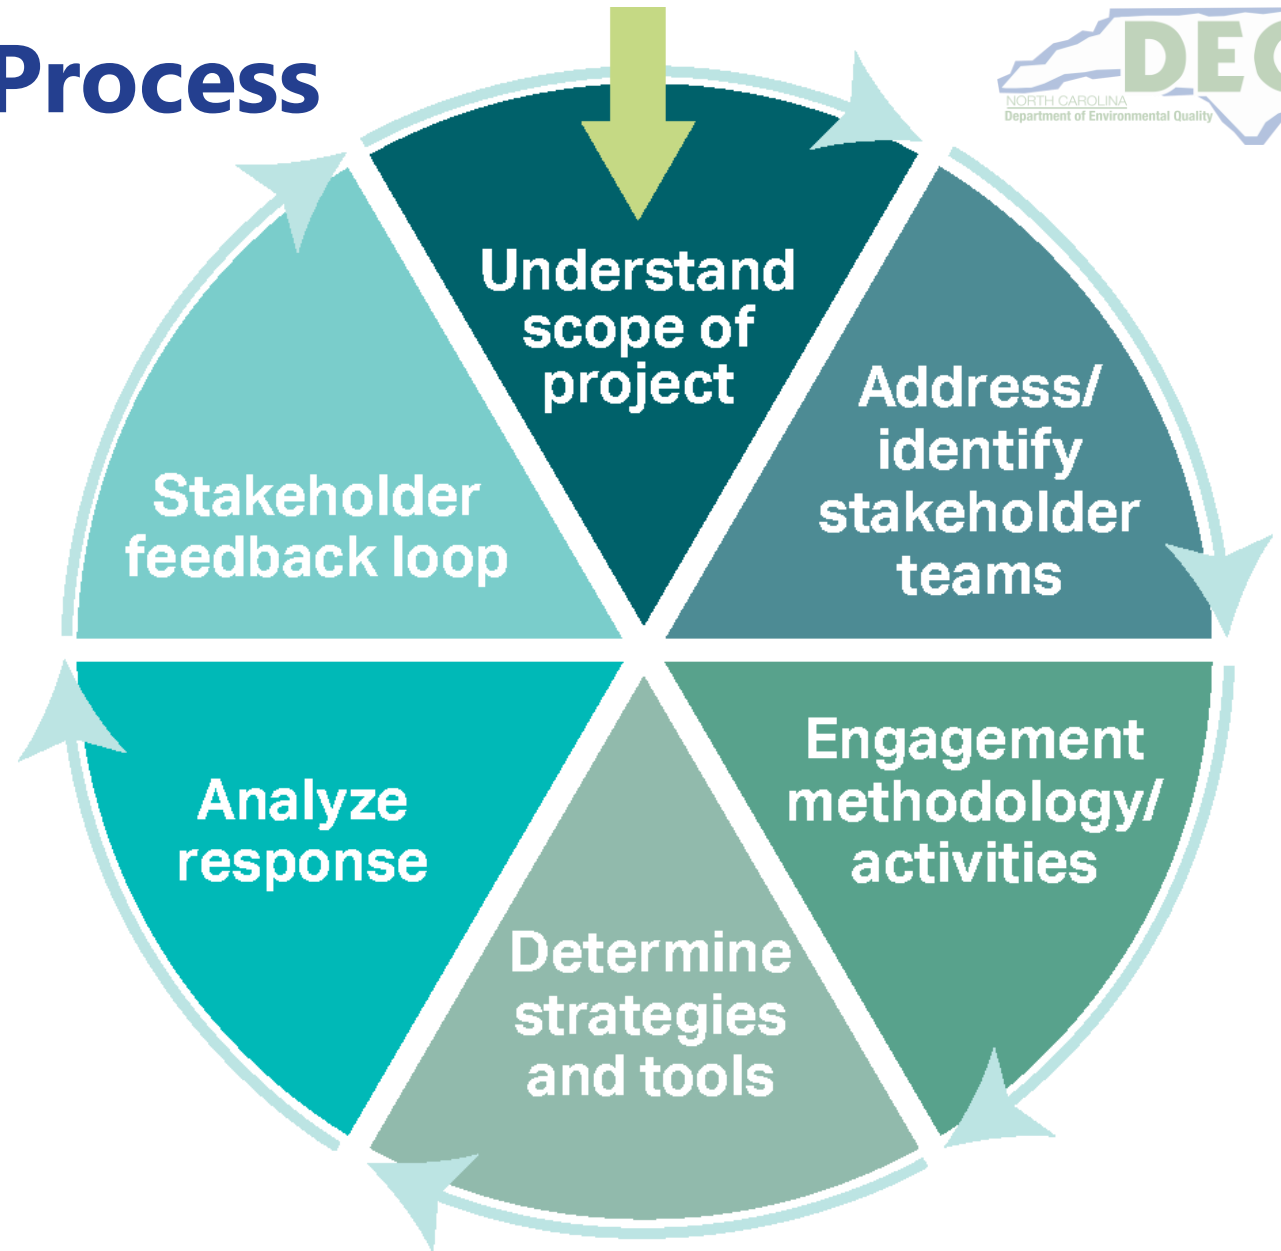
Process

DEQ
NORTH CAROLINA
Department of Environmental Quality

Understand scope of project

Address/ identify stakeholder teams

Engagement methodology/ activities

Determine strategies and tools

Analyze response

Stakeholder feedback loop